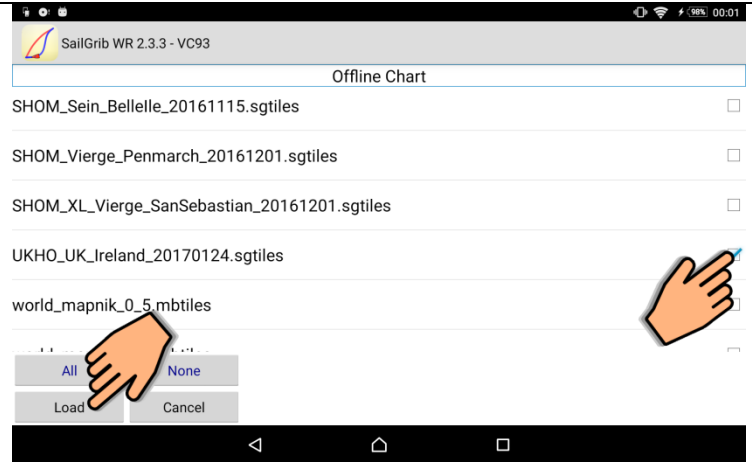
98% 00:01

SailGrib WR 2.3.3 - VC93

Offline Chart

SHOM_Sein_Bellelle_20161115.sgtiles

SHOM_Vierge_Penmarch_20161201.sgtiles

SHOM_XL_Vierge_SanSebastian_20161201.sgtiles

UKHO_UK_Ireland_20170124.sgtiles

world_mapnik_0_5.mbtiles

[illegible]

All
None
Load
Cancel